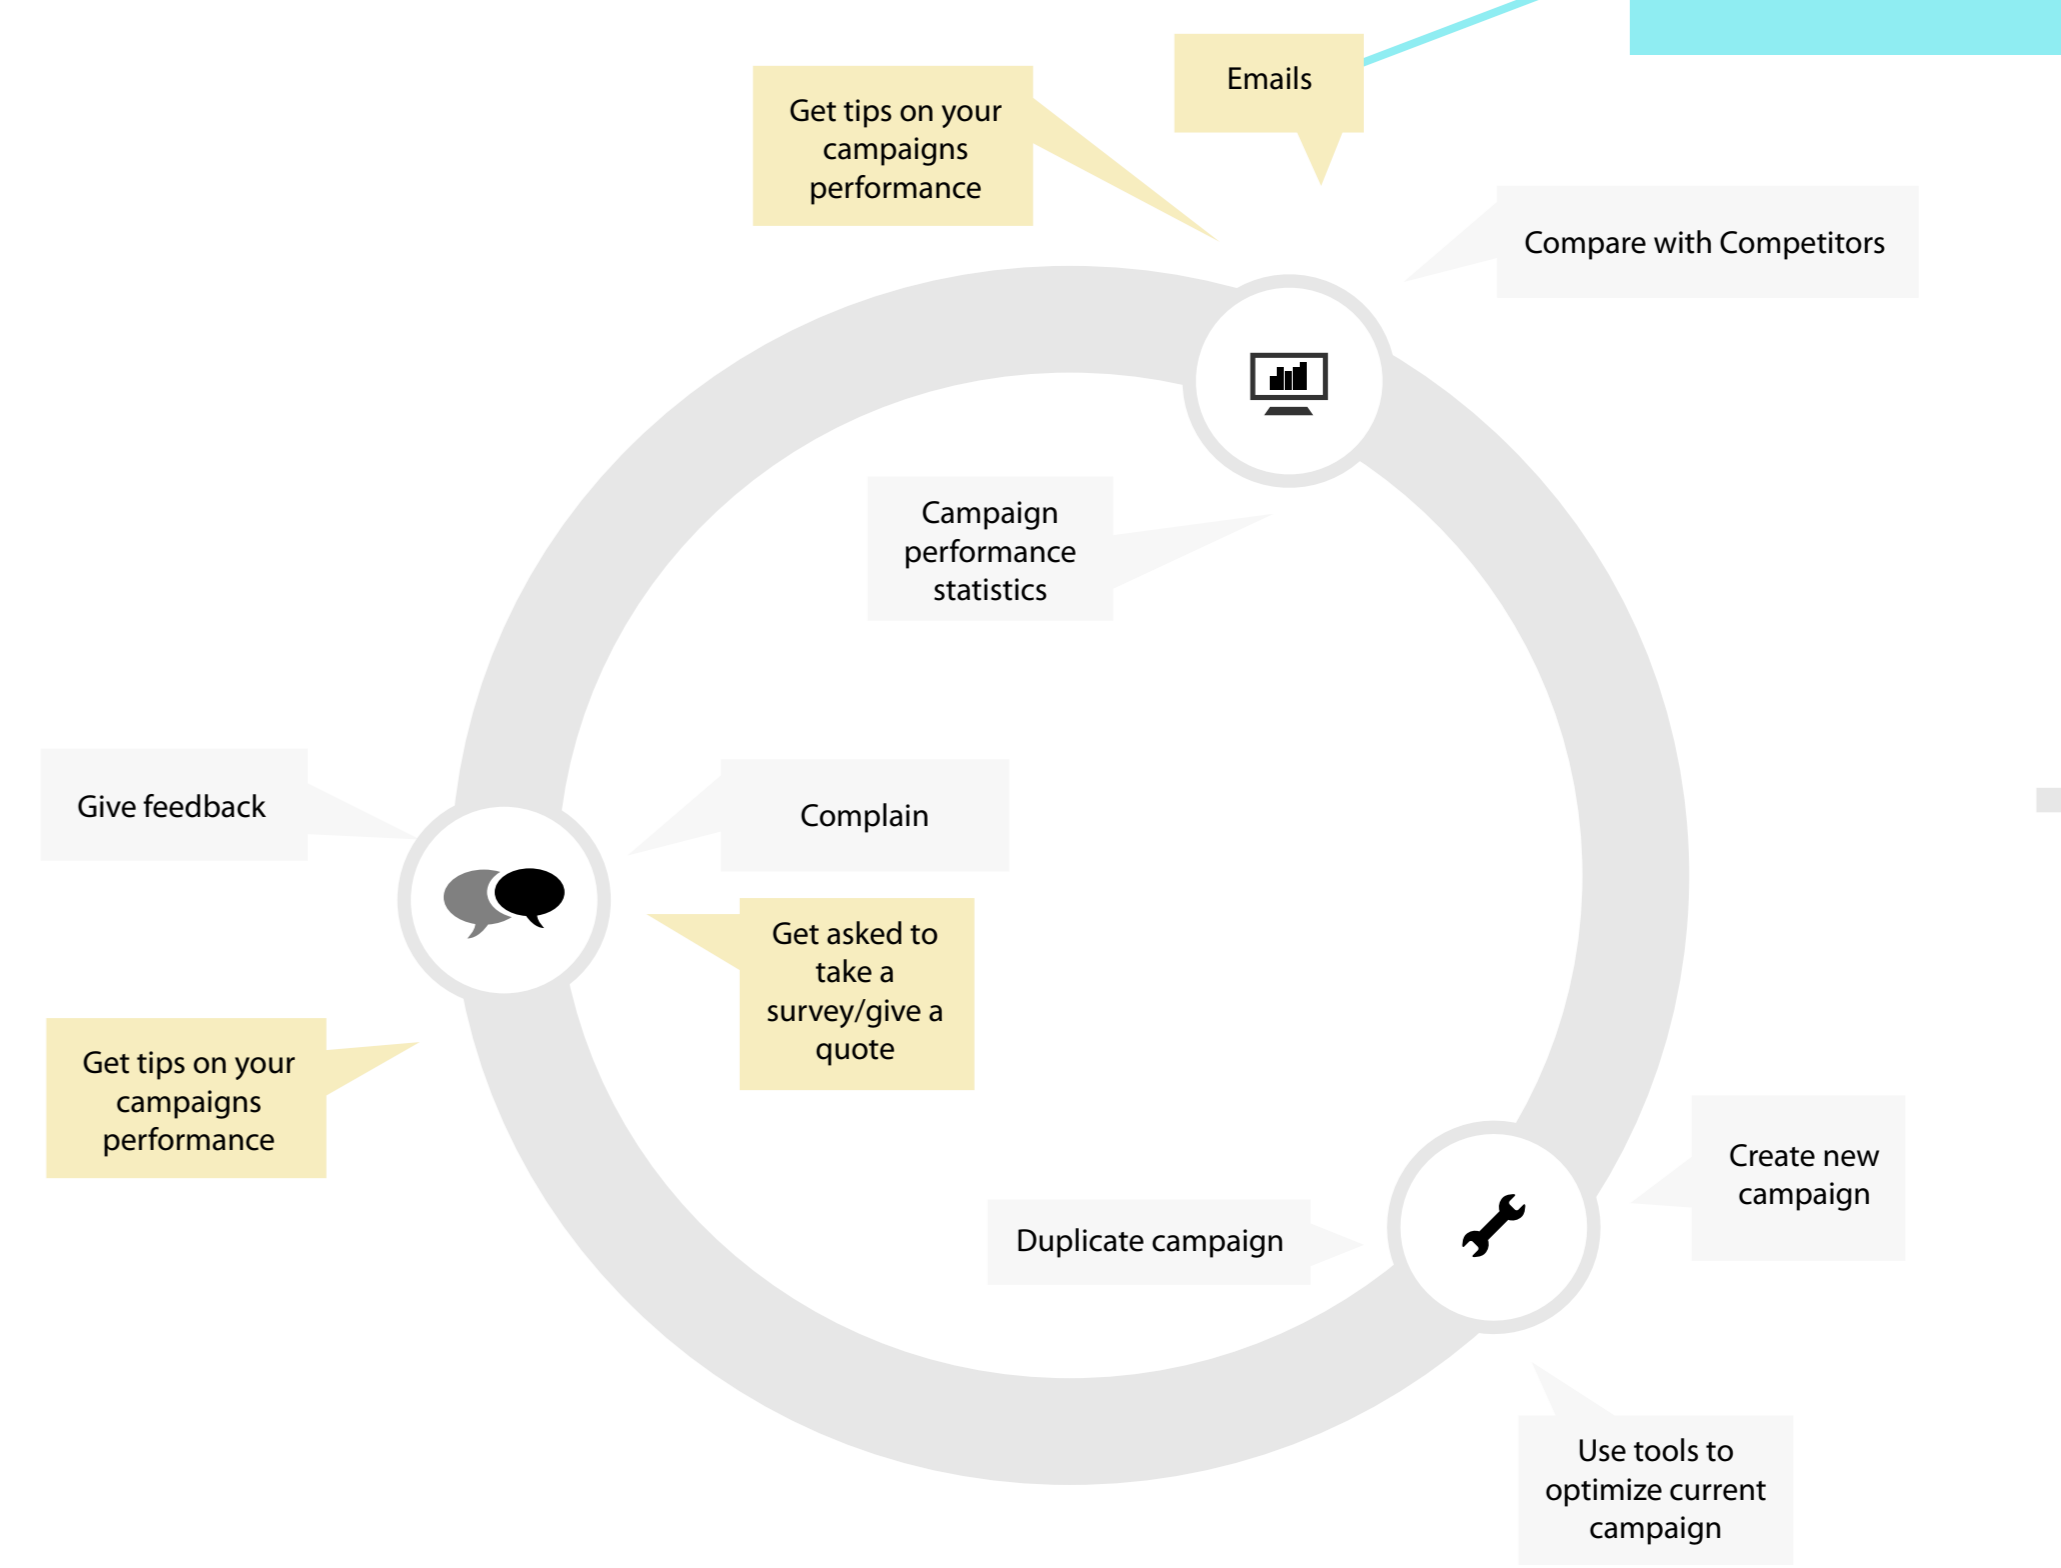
Get tips on your campaigns performance

Emails

Compare with Competitors

Campaign performance statistics

Give feedback

Complain

Get asked to take a survey/give a quote

Get tips on your campaigns performance

Create new campaign

Duplicate campaign

Use tools to optimize current campaign